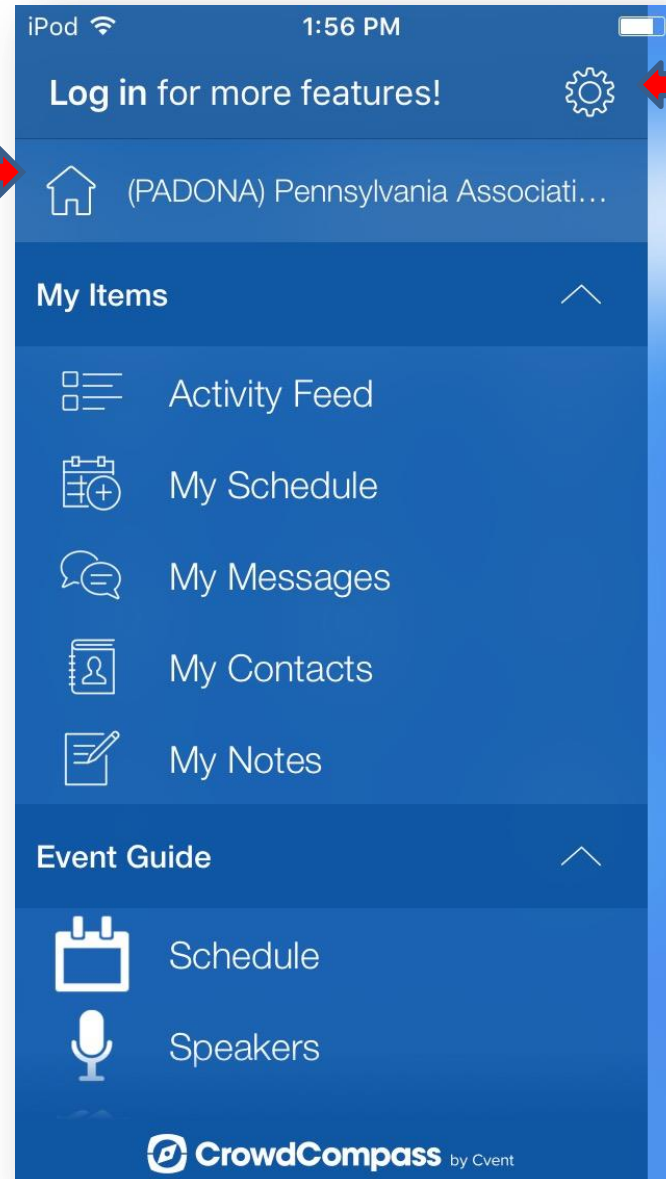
iPod 1:56 PM

Log in for more features!

(PADONA) Pennsylvania Associati...

My Items

Activity Feed

My Schedule

My Messages

My Contacts

My Notes

Event Guide

Schedule

Speakers

CrowdCompass by Cvent